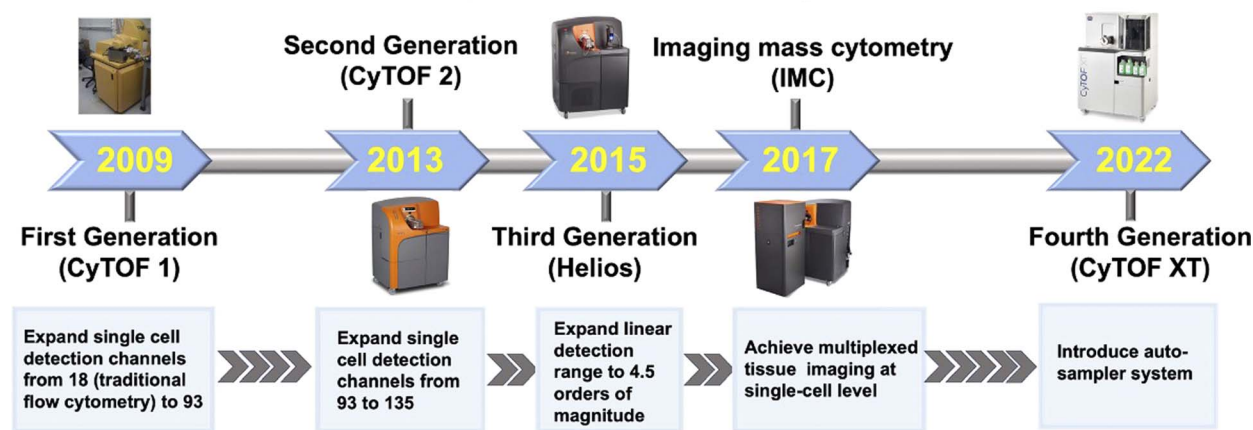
Second Generation (CyTOF 2)

Imaging mass cytometry (IMC)

2009

2013

2015

2017

2022

First Generation (CyTOF 1)

Third Generation (Helios)

Fourth Generation (CyTOF XT)

Expand single cell detection channels from 18 (traditional flow cytometry) to 93

Expand single cell detection channels from 93 to 135

Expand linear detection range to 4.5 orders of magnitude

Achieve multiplexed tissue imaging at single-cell level

Introduce auto-sampler system